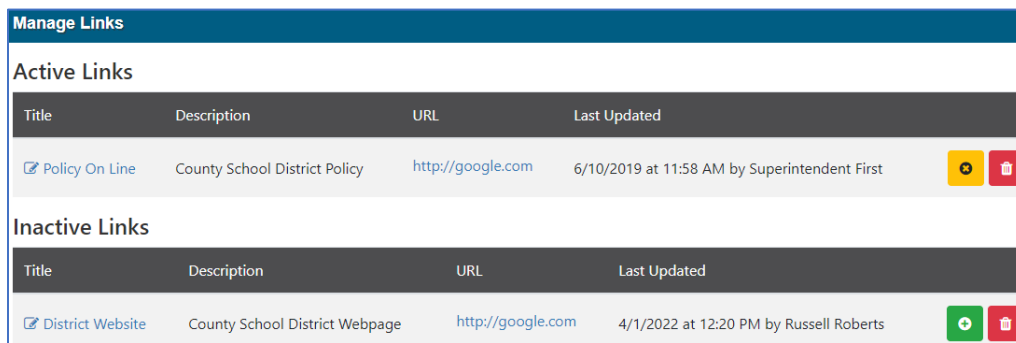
Manage Links

Active Links

| Title | Description | URL | Last Updated |
|---|---|---|---|
| Policy On Line | County School District Policy | http://google.com | 6/10/2019 at 11:58 AM by Superintendent First |

Inactive Links

| Title | Description | URL | Last Updated |
|---|---|---|---|
| District Website | County School District Webpage | http://google.com | 4/1/2022 at 12:20 PM by Russell Roberts |